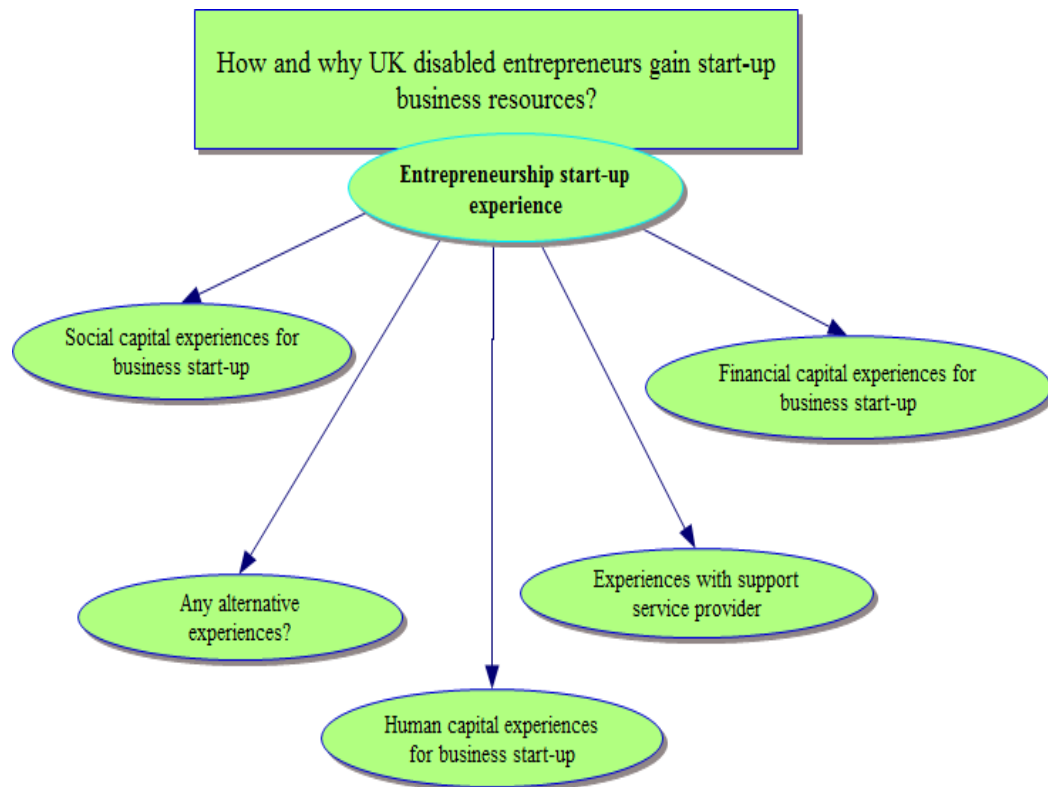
How and why UK disabled entrepreneurs gain start-up business resources?

Entrepreneurship start-up experience

Social capital experiences for business start-up

Financial capital experiences for business start-up

Any alternative experiences?

Experiences with support service provider

Human capital experiences for business start-up